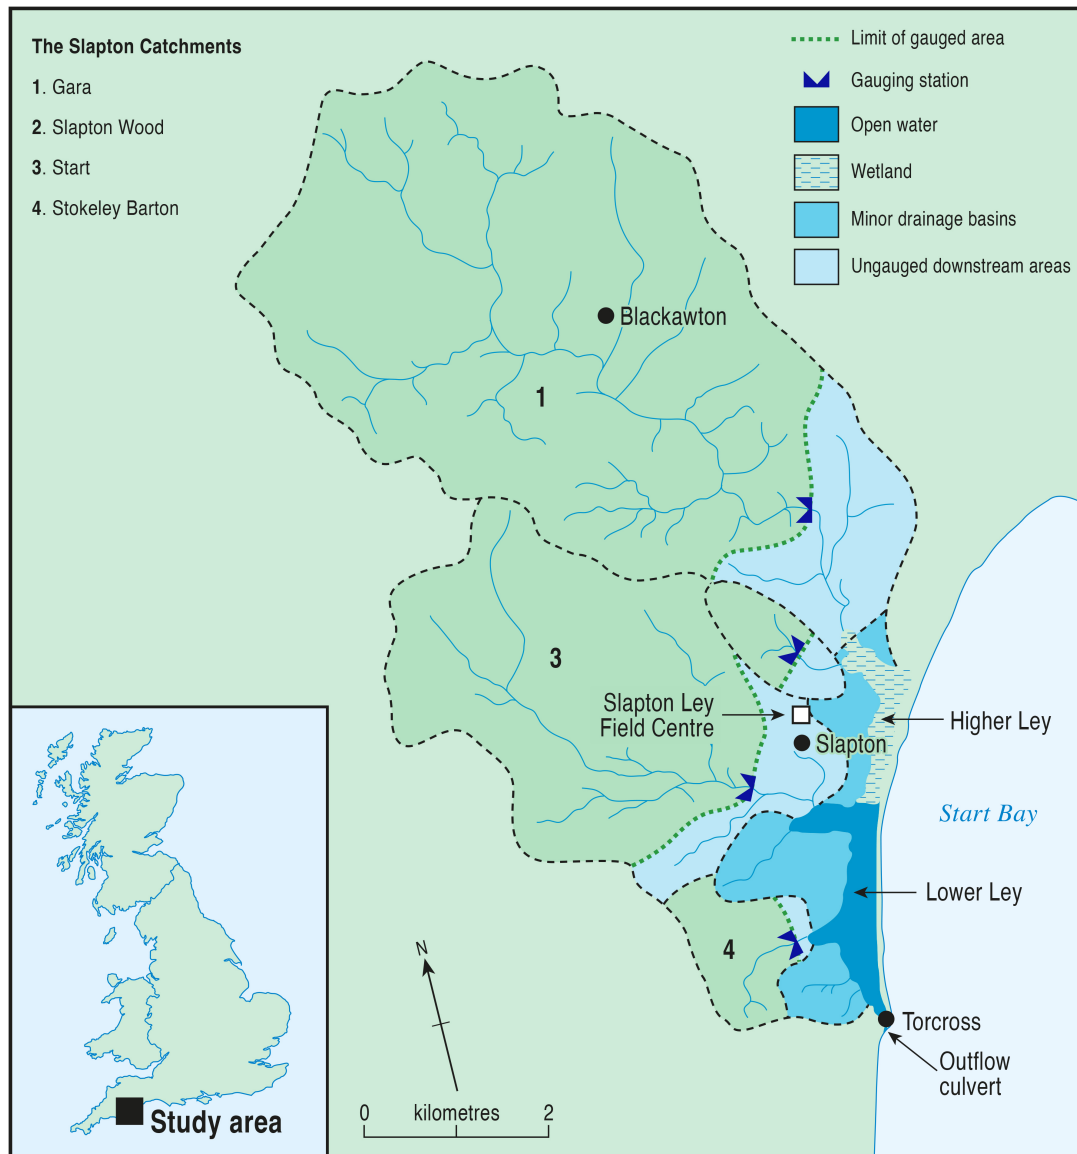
The Slapton Catchments

1. Gara

2. Slapton Wood

3. Start

4. Stokeley Barton

Limit of gauged area

Gauging station

Open water

Wetland

Minor drainage basins

Ungauged downstream areas

Blackawton

1

3

4

Slapton Ley Field Centre

Slapton

Higher Ley

Start Bay

Lower Ley

Torcross

Outflow culvert

N

0 kilometres 2

Study area